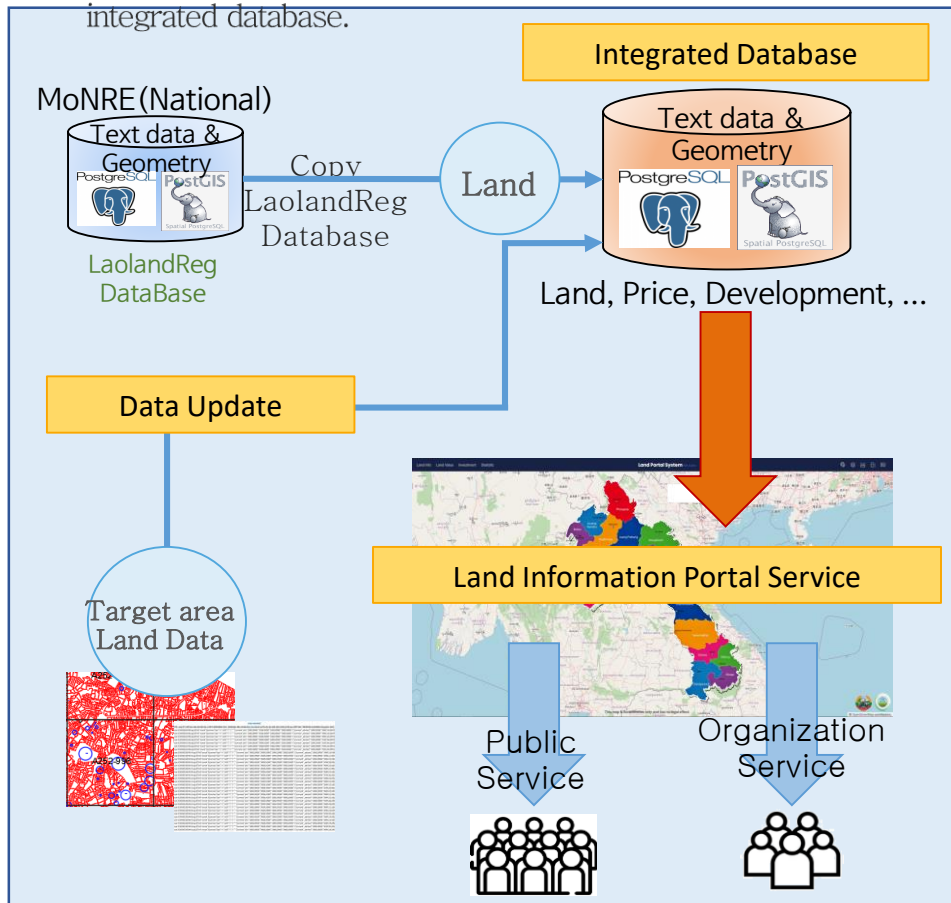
integrated database.

Integrated Database

MoNRE(National)

Text data & Geometry

PostgreSQL PostGIS Spatial PostgreSQL

LaolandReg DataBase

Copy LaolandReg Database

Land

Text data & Geometry

PostgreSQL PostGIS Spatial PostgreSQL

Land, Price, Development, ...

Data Update

Land Portal System

Land Information Portal Service

Target area Land Data

Public Service

Organization Service